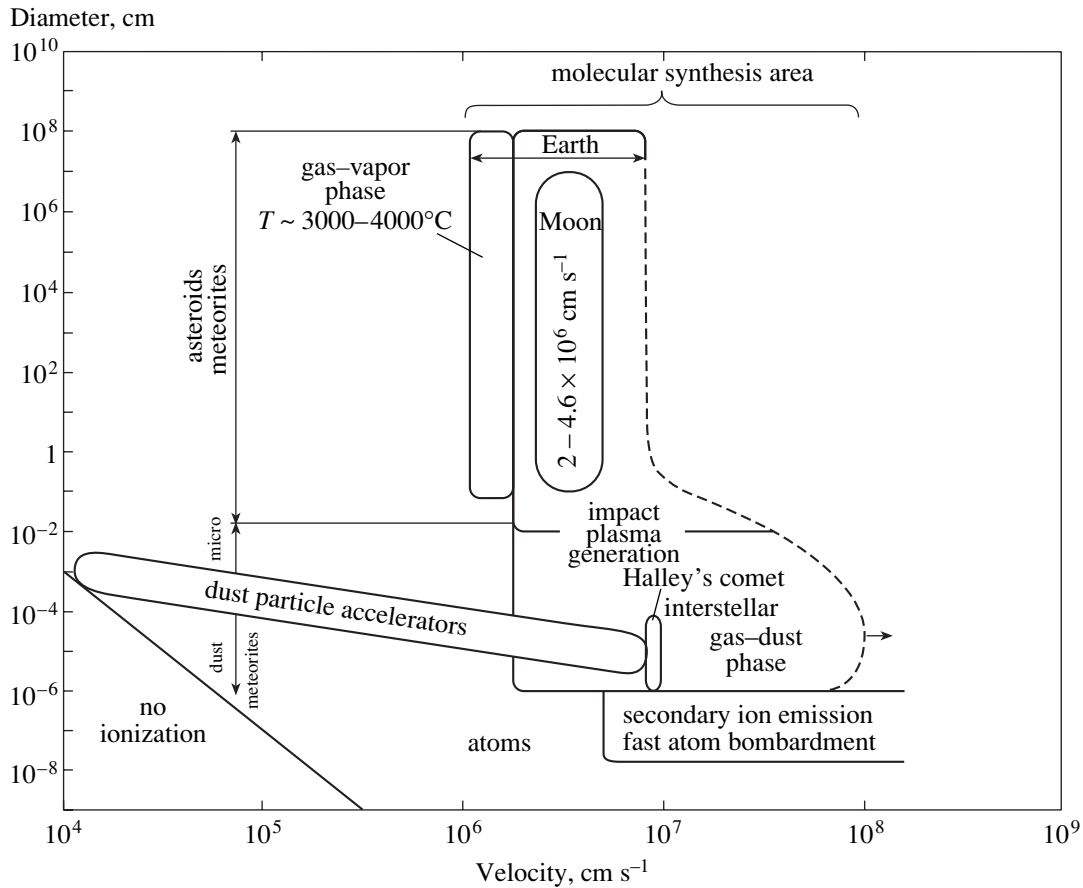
Diameter, cm

$10^{10}$
$10^{8}$
$10^{6}$
$10^{4}$
$10^{2}$
1
$10^{-2}$
$10^{-4}$
$10^{-6}$
$10^{-8}$

molecular synthesis area

Earth

gas–vapor phase
$T$ ~ 3000–4000°C

Moon

$2 - 4.6 \times 10^6$ cm s$^{-1}$

asteroids meteorites

micro

impact plasma generation

Halley's comet

interstellar gas–dust phase

dust particle accelerators

dust meteorites

no ionization

atoms

secondary ion emission
fast atom bombardment

$10^{4}$
$10^{5}$
$10^{6}$
$10^{7}$
$10^{8}$
$10^{9}$

Velocity, cm s$^{-1}$